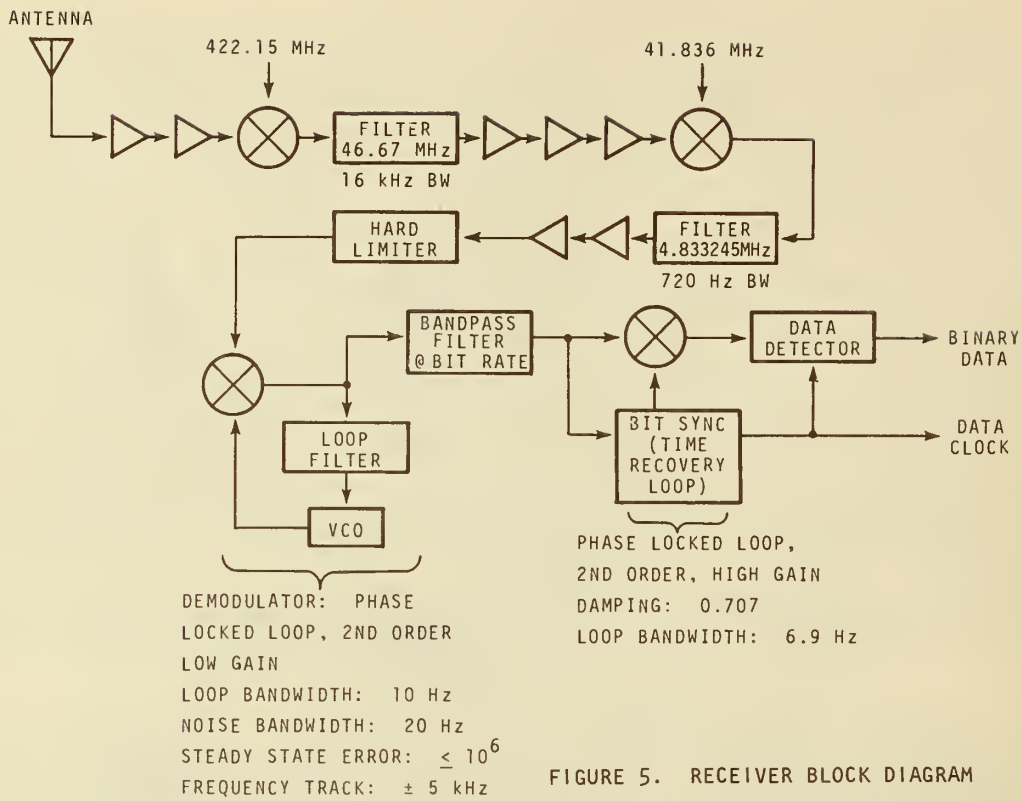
ANTENNA

422.15 MHz

FILTER 46.67 MHz

16 kHz BW

41.836 MHz

FILTER 4.833245MHz

720 Hz BW

HARD LIMITER

BANDPASS FILTER @ BIT RATE

DATA DETECTOR

BINARY DATA

LOOP FILTER

VCO

BIT SYNC (TIME RECOVERY LOOP)

DATA CLOCK

PHASE LOCKED LOOP, 2ND ORDER, HIGH GAIN
DAMPING: 0.707
LOOP BANDWIDTH: 6.9 Hz

DEMODULATOR: PHASE LOCKED LOOP, 2ND ORDER LOW GAIN
LOOP BANDWIDTH: 10 Hz
NOISE BANDWIDTH: 20 Hz
STEADY STATE ERROR: $\leq 10^6$
FREQUENCY TRACK: ± 5 kHz

FIGURE 5. RECEIVER BLOCK DIAGRAM